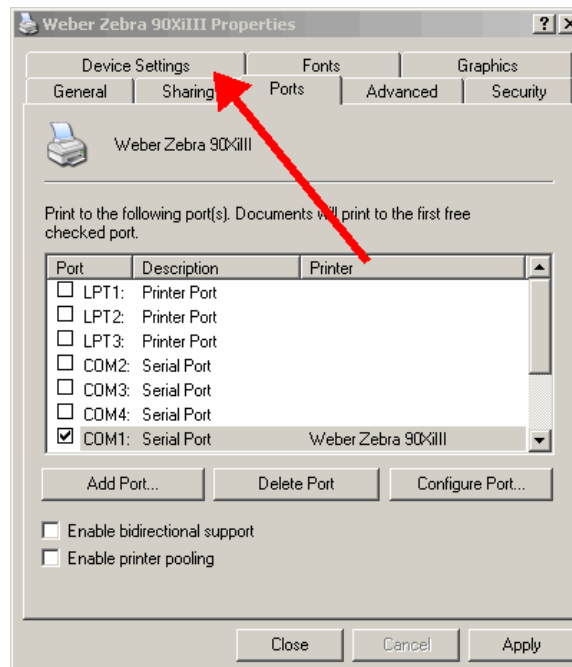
Weber Zebra 90XiIII Properties

?

X

Device Settings | Fonts | Graphics

General | Sharing | Ports | Advanced | Security

Weber Zebra 90XiIII

Print to the following port(s). Documents will print to the first free checked port.

| Port | Description | Printer |
|---|---|---|
| ☐ LPT1: | Printer Port | |
| ☐ LPT2: | Printer Port | |
| ☐ LPT3: | Printer Port | |
| ☐ COM2: | Serial Port | |
| ☐ COM3: | Serial Port | |
| ☐ COM4: | Serial Port | |
| ☑ COM1: | Serial Port | Weber Zebra 90XiIII |

Add Port... | Delete Port | Configure Port...

☐ Enable bidirectional support

☐ Enable printer pooling

Close | Cancel | Apply